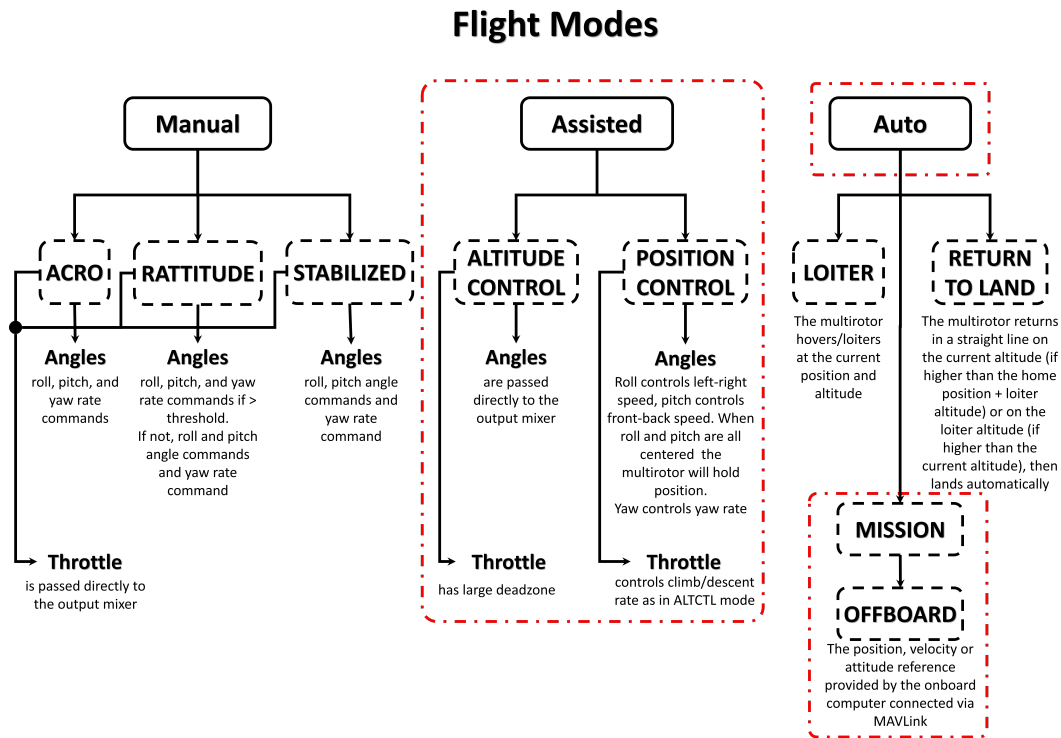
Flight Modes

Manual

ACRO

RATTITUDE

STABILIZED

Angles
roll, pitch, and yaw rate commands

Angles
roll, pitch, and yaw rate commands if > threshold. If not, roll and pitch angle commands and yaw rate command

Angles
roll, pitch angle commands and yaw rate command

Throttle
is passed directly to the output mixer

Assisted

ALTITUDE CONTROL

POSITION CONTROL

Angles
are passed directly to the output mixer

Angles
Roll controls left-right speed, pitch controls front-back speed. When roll and pitch are all centered the multirotor will hold position. Yaw controls yaw rate

Throttle
has large deadzone

Throttle
controls climb/descent rate as in ALTCTL mode

Auto

LOITER

RETURN TO LAND

The multirotor hovers/loiters at the current position and altitude

The multirotor returns in a straight line on the current altitude (if higher than the home position + loiter altitude) or on the loiter altitude (if higher than the current altitude), then lands automatically

MISSION

OFFBOARD
The position, velocity or attitude reference provided by the onboard computer connected via MAVLink